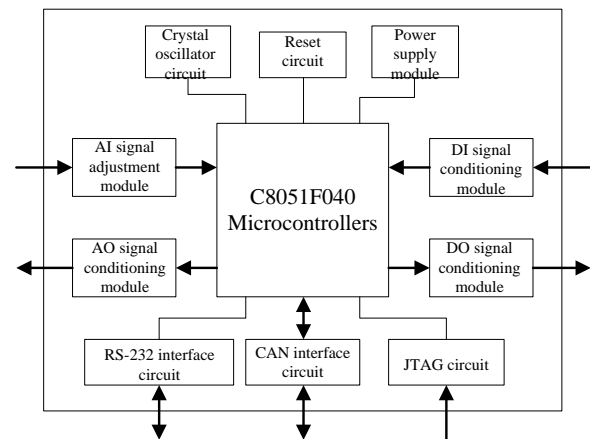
Crystal oscillator circuit

Reset circuit

Power supply module

AI signal adjustment module

C8051F040 Microcontrollers

DI signal conditioning module

AO signal conditioning module

DO signal conditioning module

RS-232 interface circuit

CAN interface circuit

JTAG circuit